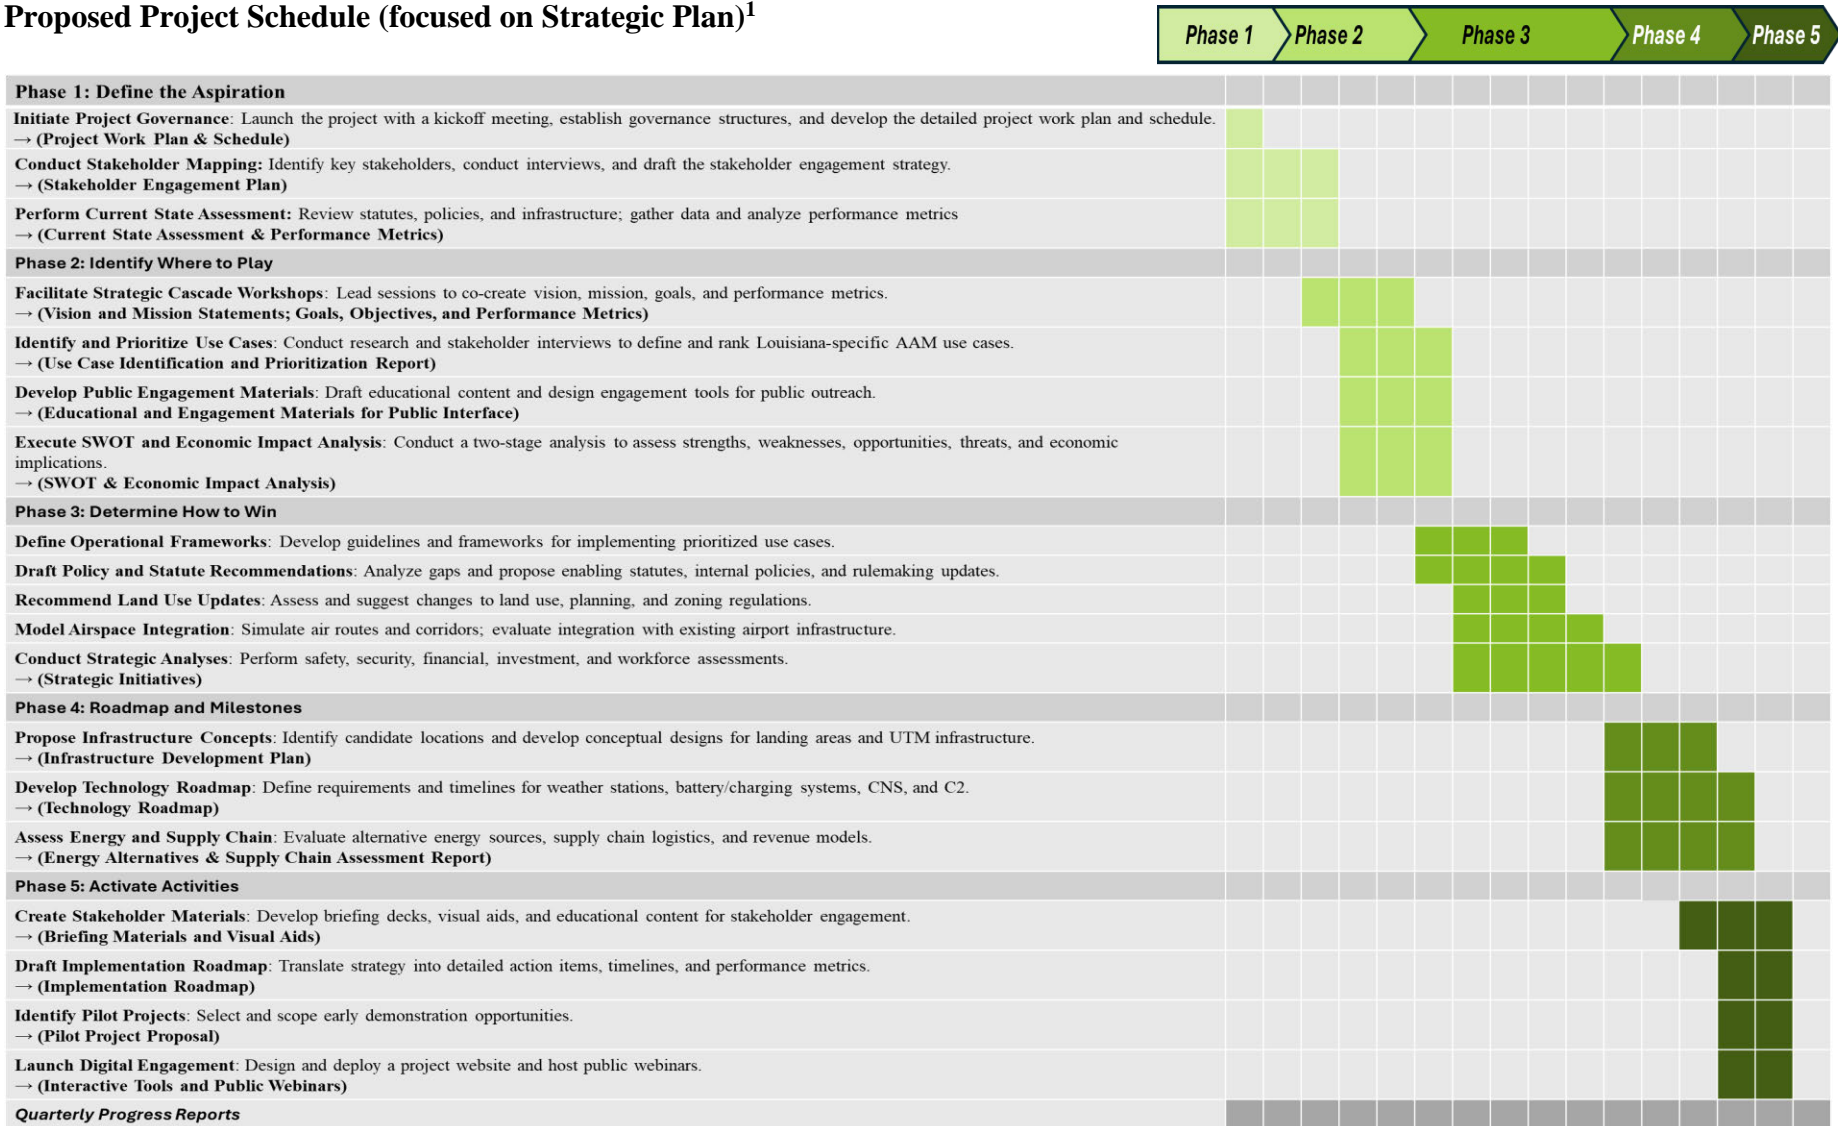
Proposed Project Schedule (focused on Strategic Plan)$^1$

Phase 1 Phase 2 Phase 3 Phase 4 Phase 5

Phase 1: Define the Aspiration

Initiate Project Governance: Launch the project with a kickoff meeting, establish governance structures, and develop the detailed project work plan and schedule. → (Project Work Plan & Schedule)

Conduct Stakeholder Mapping: Identify key stakeholders, conduct interviews, and draft the stakeholder engagement strategy. → (Stakeholder Engagement Plan)

Perform Current State Assessment: Review statutes, policies, and infrastructure; gather data and analyze performance metrics → (Current State Assessment & Performance Metrics)

Phase 2: Identify Where to Play

Facilitate Strategic Cascade Workshops: Lead sessions to co-create vision, mission, goals, and performance metrics. → (Vision and Mission Statements; Goals, Objectives, and Performance Metrics)

Identify and Prioritize Use Cases: Conduct research and stakeholder interviews to define and rank Louisiana-specific AAM use cases. → (Use Case Identification and Prioritization Report)

Develop Public Engagement Materials: Draft educational content and design engagement tools for public outreach. → (Educational and Engagement Materials for Public Interface)

Execute SWOT and Economic Impact Analysis: Conduct a two-stage analysis to assess strengths, weaknesses, opportunities, threats, and economic implications. → (SWOT & Economic Impact Analysis)

Phase 3: Determine How to Win

Define Operational Frameworks: Develop guidelines and frameworks for implementing prioritized use cases.

Draft Policy and Statute Recommendations: Analyze gaps and propose enabling statutes, internal policies, and rulemaking updates.

Recommend Land Use Updates: Assess and suggest changes to land use, planning, and zoning regulations.

Model Airspace Integration: Simulate air routes and corridors; evaluate integration with existing airport infrastructure.

Conduct Strategic Analyses: Perform safety, security, financial, investment, and workforce assessments. → (Strategic Initiatives)

Phase 4: Roadmap and Milestones

Propose Infrastructure Concepts: Identify candidate locations and develop conceptual designs for landing areas and UTM infrastructure. → (Infrastructure Development Plan)

Develop Technology Roadmap: Define requirements and timelines for weather stations, battery/charging systems, CNS, and C2. → (Technology Roadmap)

Assess Energy and Supply Chain: Evaluate alternative energy sources, supply chain logistics, and revenue models. → (Energy Alternatives & Supply Chain Assessment Report)

Phase 5: Activate Activities

Create Stakeholder Materials: Develop briefing decks, visual aids, and educational content for stakeholder engagement. → (Briefing Materials and Visual Aids)

Draft Implementation Roadmap: Translate strategy into detailed action items, timelines, and performance metrics. → (Implementation Roadmap)

Identify Pilot Projects: Select and scope early demonstration opportunities. → (Pilot Project Proposal)

Launch Digital Engagement: Design and deploy a project website and host public webinars. → (Interactive Tools and Public Webinars)

Quarterly Progress Reports